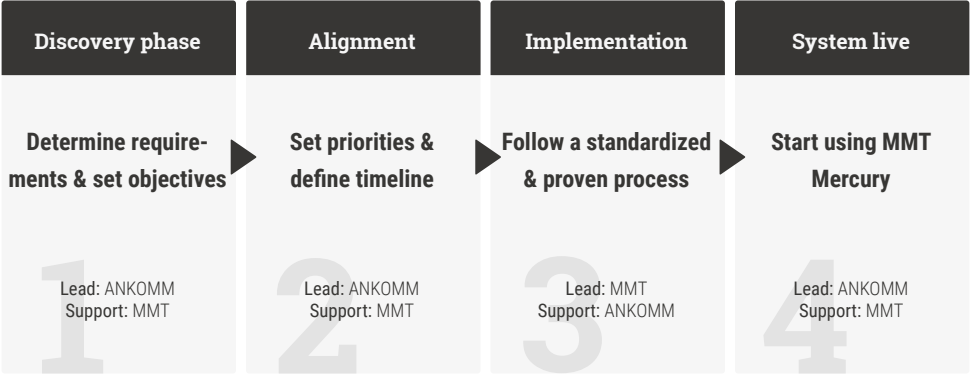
Discovery phase

Determine requirements & set objectives

1

Lead: ANKOMM
Support: MMT

Alignment

Set priorities & define timeline

2

Lead: ANKOMM
Support: MMT

Implementation

Follow a standardized & proven process

3

Lead: MMT
Support: ANKOMM

System live

Start using MMT Mercury

4

Lead: ANKOMM
Support: MMT